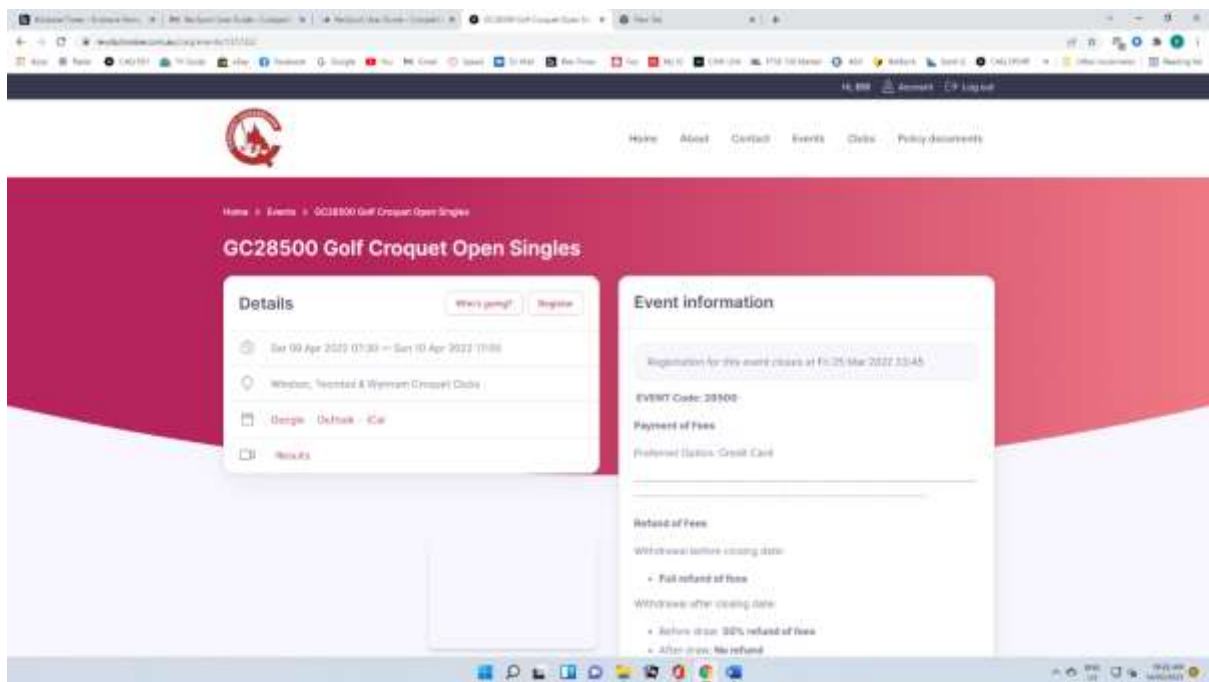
Hi, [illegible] Account Log out

Home About Contact Events Clubs Policy documents

Home > Events > GC28500 Golf Croquet Open Singles

GC28500 Golf Croquet Open Singles

Details

Who's going? Register

Sat 09 Apr 2022 07:30 — Sun 10 Apr 2022 17:00

Windsor, Tecoma & Wynnum Croquet Clubs

Google · Outlook · iCal

Results

Event information

Registration for this event closes at Fri 25 Mar 2022 23:45

EVENT Code: 28500

Payment of Fees

Preferred Option: Credit Card

Refund of Fees

Withdrawal before closing date:

• Full refund of fees

Withdrawal after closing date:

• Before draw: 50% refund of fees
• After draw: No refund